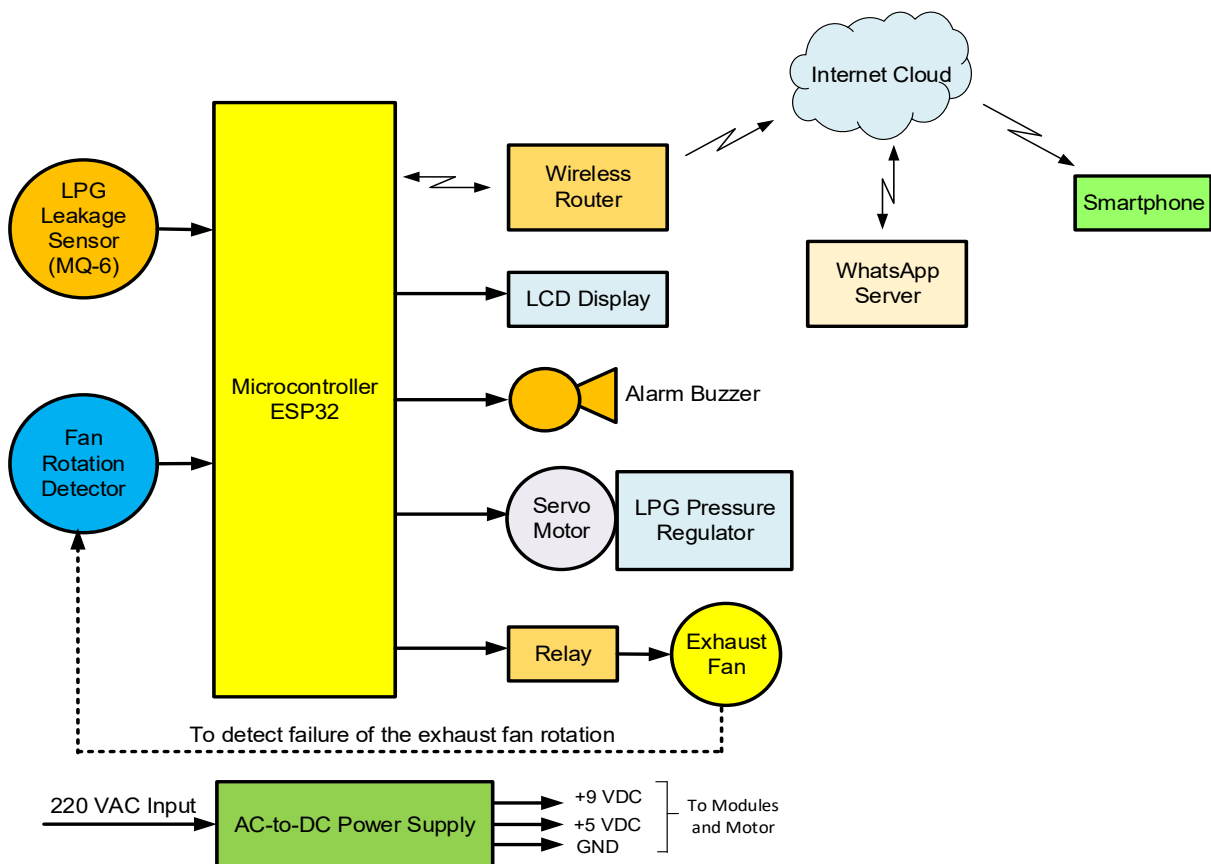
Internet Cloud

LPG Leakage Sensor (MQ-6)

Microcontroller ESP32

Wireless Router

Smartphone

WhatsApp Server

LCD Display

Alarm Buzzer

Fan Rotation Detector

Servo Motor

LPG Pressure Regulator

Relay

Exhaust Fan

To detect failure of the exhaust fan rotation

220 VAC Input

AC-to-DC Power Supply

+9 VDC
+5 VDC
GND

To Modules and Motor